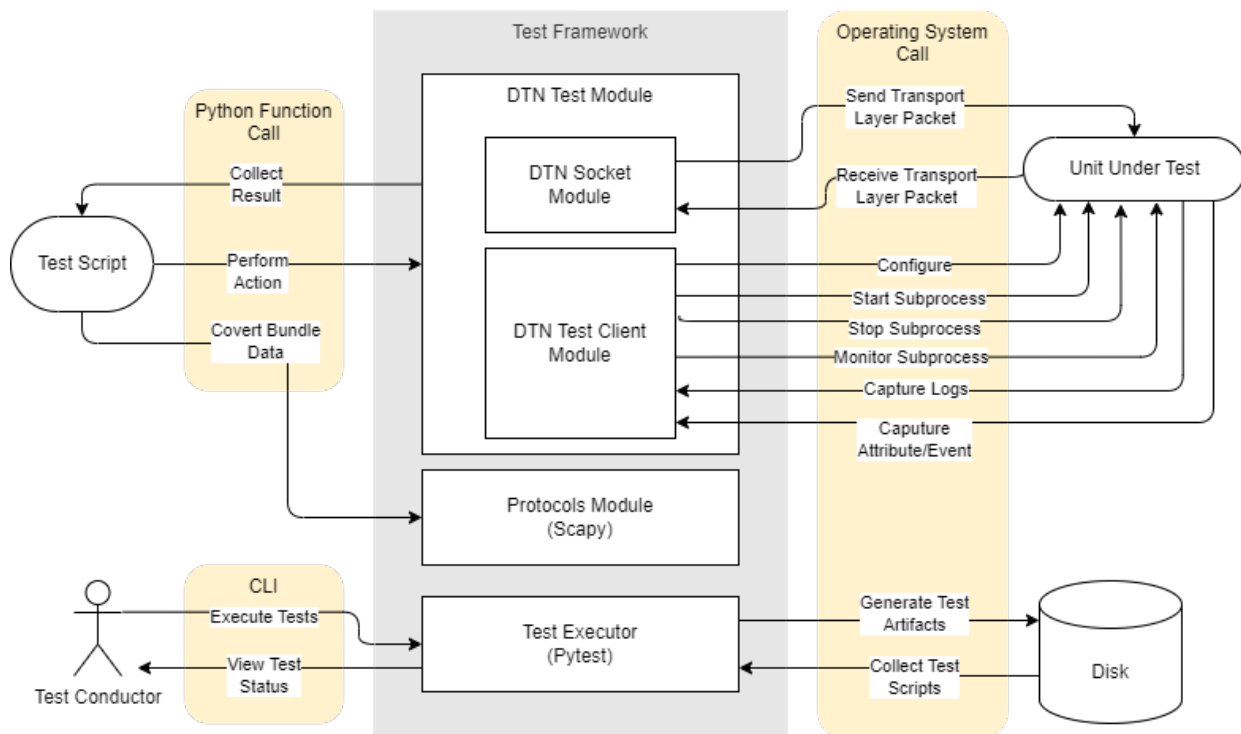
Test Framework

Operating System Call

Python Function Call

DTN Test Module

Send Transport Layer Packet

Unit Under Test

Collect Result

DTN Socket Module

Receive Transport Layer Packet

Test Script

Perform Action

DTN Test Client Module

Configure

Start Subprocess

Stop Subprocess

Covert Bundle Data

Monitor Subprocess

Capture Logs

Caputure Attribute/Event

Protocols Module (Scapy)

CLI

Execute Tests

Test Executor (Pytest)

Generate Test Artifacts

Disk

View Test Status

Collect Test Scripts

Test Conductor